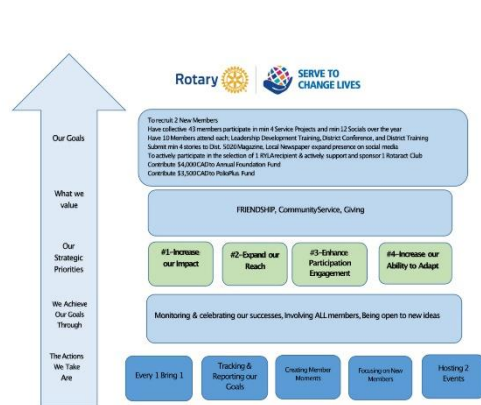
Rotary

SERVE TO CHANGE LIVES

Our Goals

To recruit 2 New Members
Have collective 43 members participate in min 4 Service Projects and min 12 Socials over the year
Have 10 Members attend each; Leadership Development Training, District Conference, and District Training
Submit min 4 stories to Dist. 5020 Magazine, Local Newspaper expand presence on social media
To actively participate in the selection of 1 RYLA recipient & actively support and sponsor 1 Rotaract Club
Contribute $4,000CAD to Annual Foundation Fund
Contribute $3,500CAD to PolioPlus Fund

What we value

FRIENDSHIP, CommunityService, Giving

Our Strategic Priorities

#1-Increase our Impact

#2-Expand our Reach

#3-Enhance Participation Engagement

#4-Increase our Ability to Adapt

We Achieve Our Goals Through

Monitoring & celebrating our successes, Involving ALL members, Being open to new ideas

The Actions We Take Are

Every 1 Bring 1

Tracking & Reporting our Goals

Creating Member Moments

Focusing on New Members

Hosting 2 Events